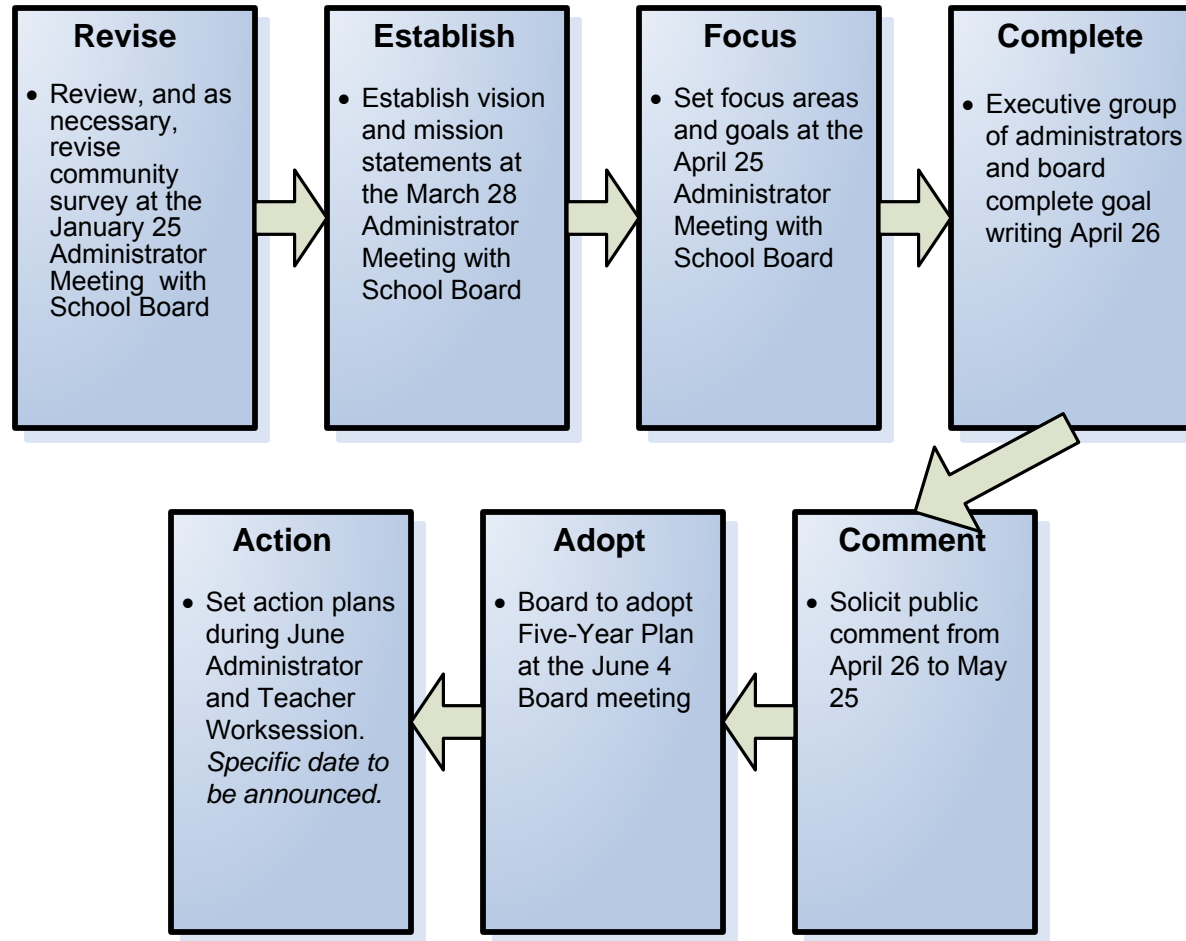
Revise

• Review, and as necessary, revise community survey at the January 25 Administrator Meeting with School Board

Establish

• Establish vision and mission statements at the March 28 Administrator Meeting with School Board

Focus

• Set focus areas and goals at the April 25 Administrator Meeting with School Board

Complete

• Executive group of administrators and board complete goal writing April 26

Comment

• Solicit public comment from April 26 to May 25

Adopt

• Board to adopt Five-Year Plan at the June 4 Board meeting

Action

• Set action plans during June Administrator and Teacher Worksession. *Specific date to be announced.*